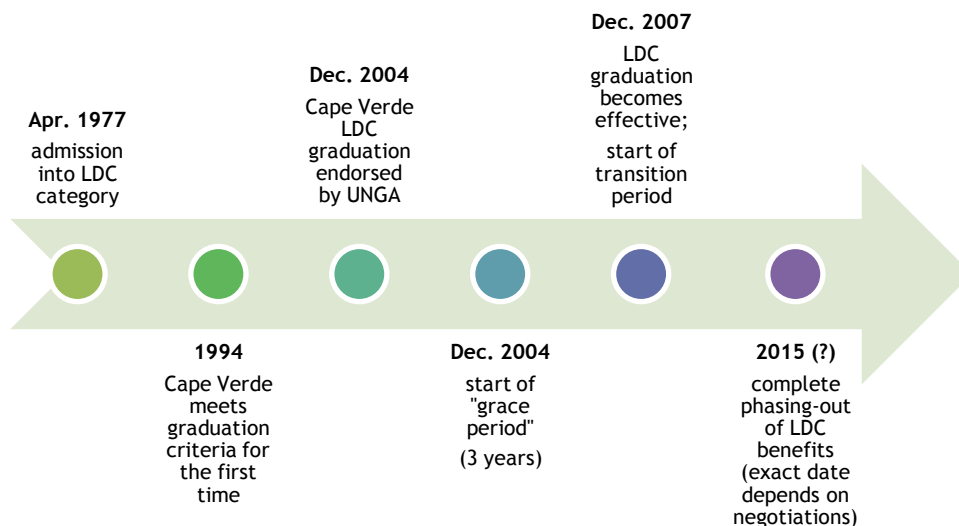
**Apr. 1977**
admission into LDC category

**1994**
Cape Verde meets graduation criteria for the first time

**Dec. 2004**
Cape Verde LDC graduation endorsed by UNGA

**Dec. 2004**
start of "grace period"
(3 years)

**Dec. 2007**
LDC graduation becomes effective;
start of transition period

**2015 (?)**
complete phasing-out of LDC benefits (exact date depends on negotiations)